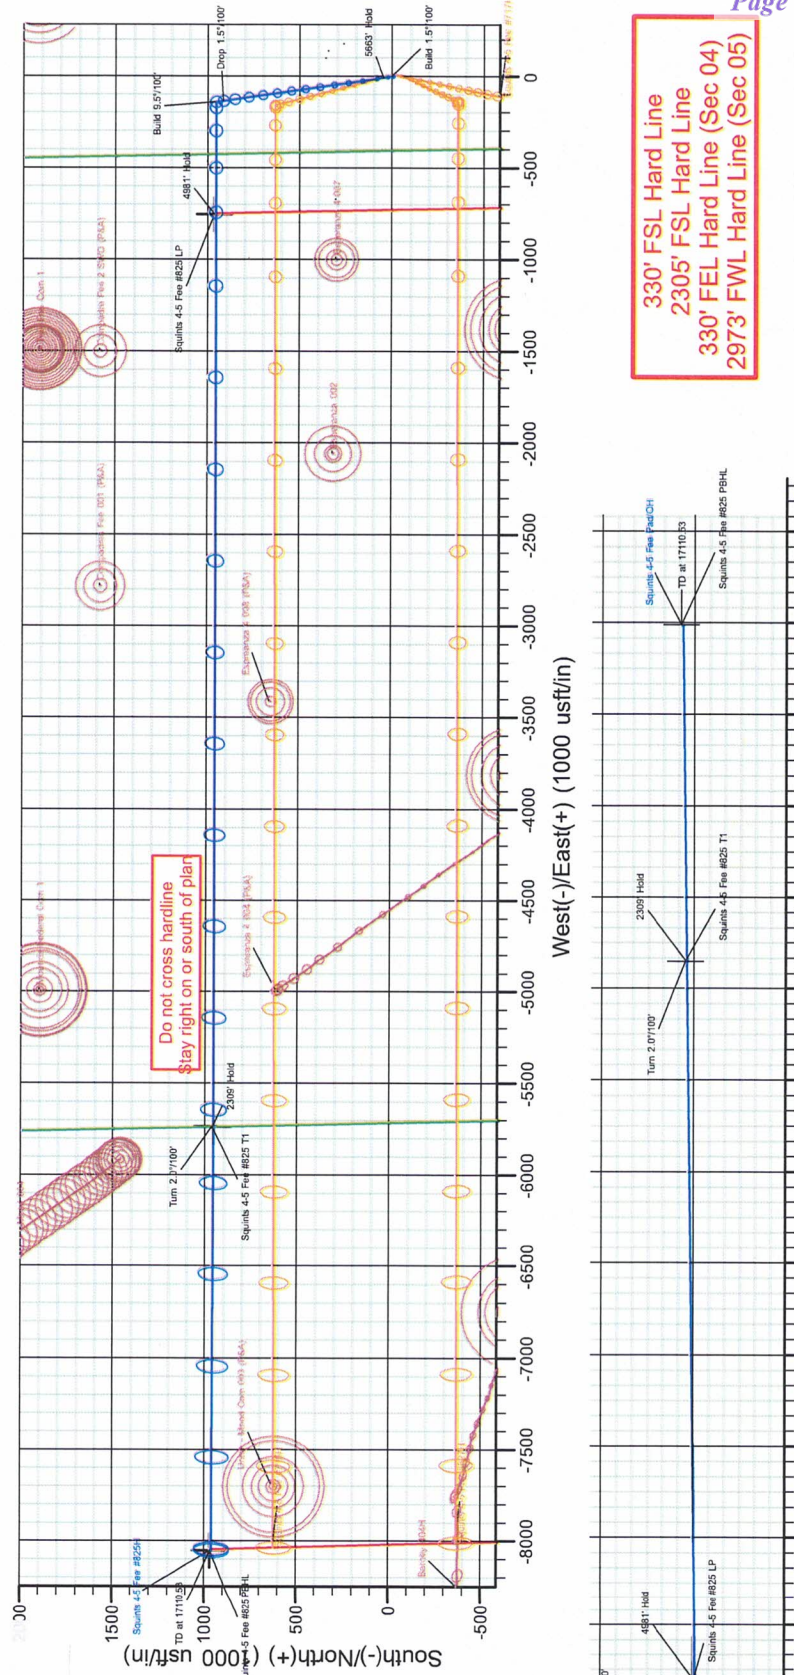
Page

330' FSL Hard Line
2305' FSL Hard Line
330' FEL Hard Line (Sec 04)
2973' FWL Hard Line (Sec 05)

Drop 1.5°/100'
5663' Hold
Build 1.5°/100'
Build 9.5°/100'
4981' Hold
Squints 4-5 Fee #825 LP
Esperanza Fee 2 SWD (P&A)
Esperanza Fee 001 (P&A)
Esperanza 002
Esperanza 2 (P&A)
Esperanza 2 004 (P&A)
Do not cross hardline
Stay right on or south of plan
2309' Hold
Turn 2.0°/100'
Squints 4-5 Fee #825 T1
Squints 4-5 Fee #825H
TD at 17110.53
Squints 4-5 Fee #825 PBHL
Scurry 004H

2000
1500
1000
500
0
-500

South(-)/North(+) (1000 usft/in)

-8000 -7500 -7000 -6500 -6000 -5500 -5000 -4500 -4000 -3500 -3000 -2500 -2000 -1500 -1000 -500 0

West(-)/East(+) (1000 usft/in)

Squints 4-5 Fee Pad/OH
TD at 17110.53
Squints 4-5 Fee #825 PBHL
2309' Hold
Turn 2.0°/100'
Squints 4-5 Fee #825 T1
4981' Hold
Squints 4-5 Fee #825 LP